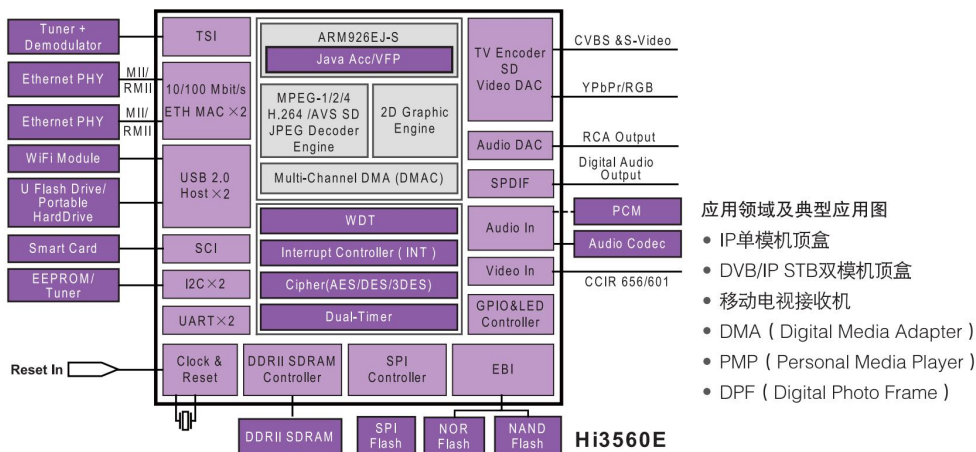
Tuner + Demodulator

Ethernet PHY

Ethernet PHY

WiFi Module

U Flash Drive/ Portable HardDrive

Smart Card

EEPROM/ Tuner

MII/ RMII

MII/ RMII

TSI

10/100 Mbit/s ETH MAC ×2

USB 2.0 Host ×2

SCI

I2C ×2

UART ×2

ARM926EJ-S

Java Acc/VFP

MPEG-1/2/4 H.264 /AVS SD JPEG Decoder Engine

2D Graphic Engine

Multi-Channel DMA (DMAC)

WDT

Interrupt Controller ( INT )

Cipher(AES/DES/3DES)

Dual-Timer

TV Encoder SD Video DAC

Audio DAC

SPDIF

Audio In

Video In

GPIO&LED Controller

CVBS &S-Video

YPbPr/RGB

RCA Output

Digital Audio Output

PCM

Audio Codec

CCIR 656/601

Reset In

Clock & Reset

DDRII SDRAM Controller

SPI Controller

EBI

DDRII SDRAM

SPI Flash

NOR Flash

NAND Flash

Hi3560E

应用领域及典型应用图

• IP单模机顶盒
• DVB/IP STB双模机顶盒
• 移动电视接收机
• DMA ( Digital Media Adapter )
• PMP ( Personal Media Player )
• DPF ( Digital Photo Frame )